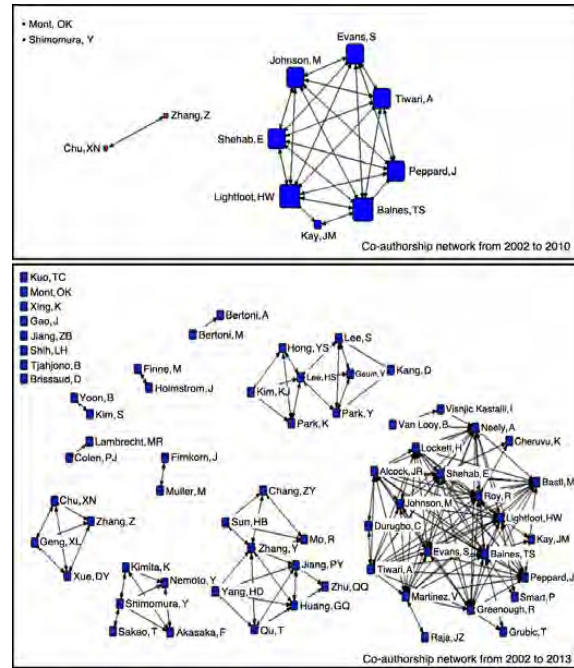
Mont, OK
Shimomura, Y

Zhang, Z
Chu, XN

Evans, S
Johnson, M
Tiwari, A
Shehab, E
Peppard, J
Lightfoot, HW
Baines, TS
Kay, JM

Co-authorship network from 2002 to 2010

Kuo, TC
Mont, OK
Xing, K
Gao, J
Jiang, ZB
Shih, LH
Tjahjono, B
Brissaud, D

Bertoni, A
Bertoni, M

Finne, M
Holmstrom, J

Yoon, B
Kim, S

Lambrecht, MR
Colen, PJ

Fimkorn, J
Muller, M

Hong, YS
Lee, S
Lee, HS
Geum, Y
Kang, D
Kim, KJ
Park, Y
Park, K

Visnjic Kastalli, I
Van Looy, B
Neely, A
Lockett, H
Cheruvu, K
Alcock, JR
Shehab, E
Basti, M
Johnson, M
Roy, R
Lightfoot, HW
Durugbo, C
Kay, JM
Evans, S
Baines, TS
Tiwari, A
Peppard, J
Martinez, V
Smart, P
Greenough, R
Grubic, T
Raja, JZ

Chu, XN
Zhang, Z
Geng, XL
Xue, DY

Chang, ZY
Sun, HB
Mo, R
Zhang, Y
Jiang, PY
Zhu, QQ
Yang, HD
Huang, GQ
Qu, T

Kimita, K
Nemoto, Y
Shimomura, Y
Sakao, T
Akasaka, F

Co-authorship network from 2002 to 2013